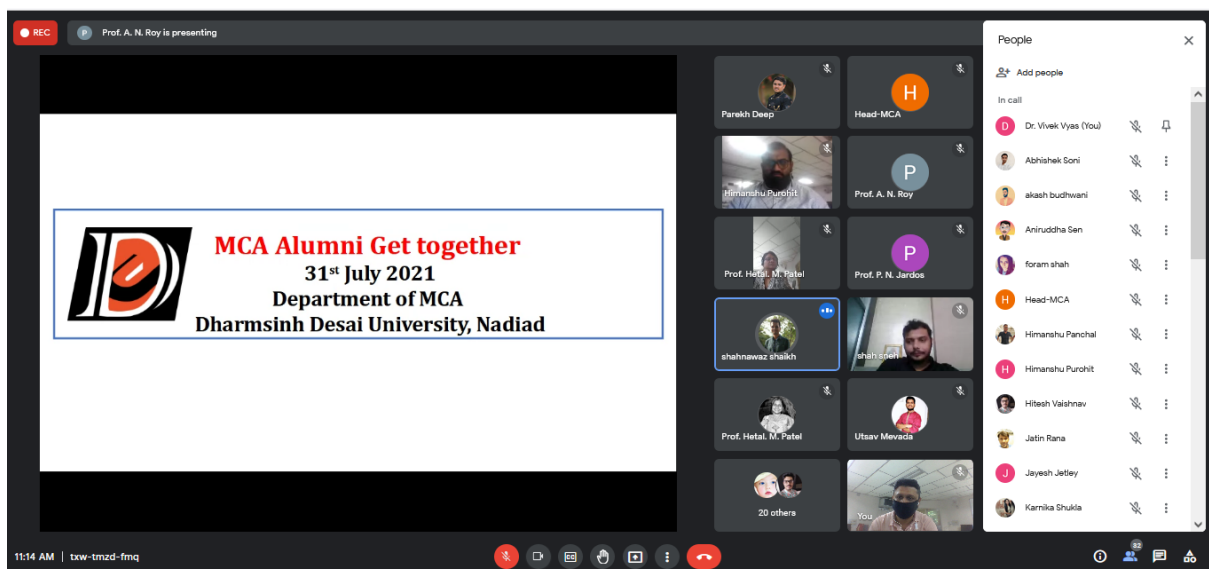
REC

P Prof. A. N. Roy is presenting

MCA Alumni Get together
31$^{st}$ July 2021
Department of MCA
Dharmsinh Desai University, Nadiad

Parekh Deep

H
Head-MCA

Himanshu Purohit

P
Prof. A. N. Roy

Prof. Hetal. M. Patel

P
Prof. P. N. Jardos

shahnawaz shaikh

shah sneh

Prof. Hetal. M. Patel

Utsav Mevada

20 others

You

People

Add people

In call

D Dr. Vivek Vyas (You)

Abhishek Soni

akash budhwani

Aniruddha Sen

foram shah

H Head-MCA

Himanshu Panchal

H Himanshu Purohit

Hitesh Vaishnav

Jatin Rana

J Jayesh Jetley

Karnika Shukla

11:14 AM | txw-tmzd-fmq

32